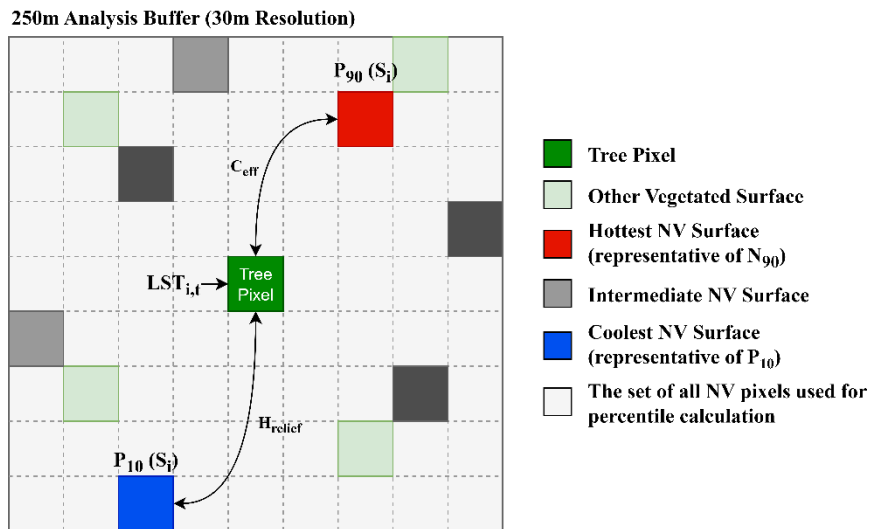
250m Analysis Buffer (30m Resolution)

$P_{90}$ ($S_i$)

$C_{eff}$

$LST_{i,t}$

Tree Pixel

$H_{relief}$

$P_{10}$ ($S_i$)

Tree Pixel

Other Vegetated Surface

Hottest NV Surface (representative of $N_{90}$)

Intermediate NV Surface

Coolest NV Surface (representative of $P_{10}$)

The set of all NV pixels used for percentile calculation